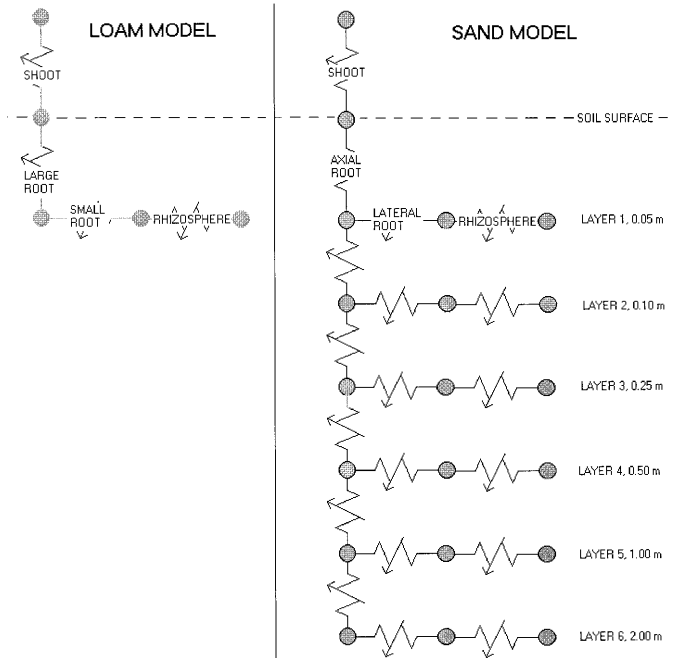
LOAM MODEL

SHOOT

LARGE ROOT

SMALL ROOT

RHIZOSPHERE

SAND MODEL

SHOOT

SOIL SURFACE

AXIAL ROOT

LATERAL ROOT

RHIZOSPHERE

LAYER 1, 0.05 m

LAYER 2, 0.10 m

LAYER 3, 0.25 m

LAYER 4, 0.50 m

LAYER 5, 1.00 m

LAYER 6, 2.00 m